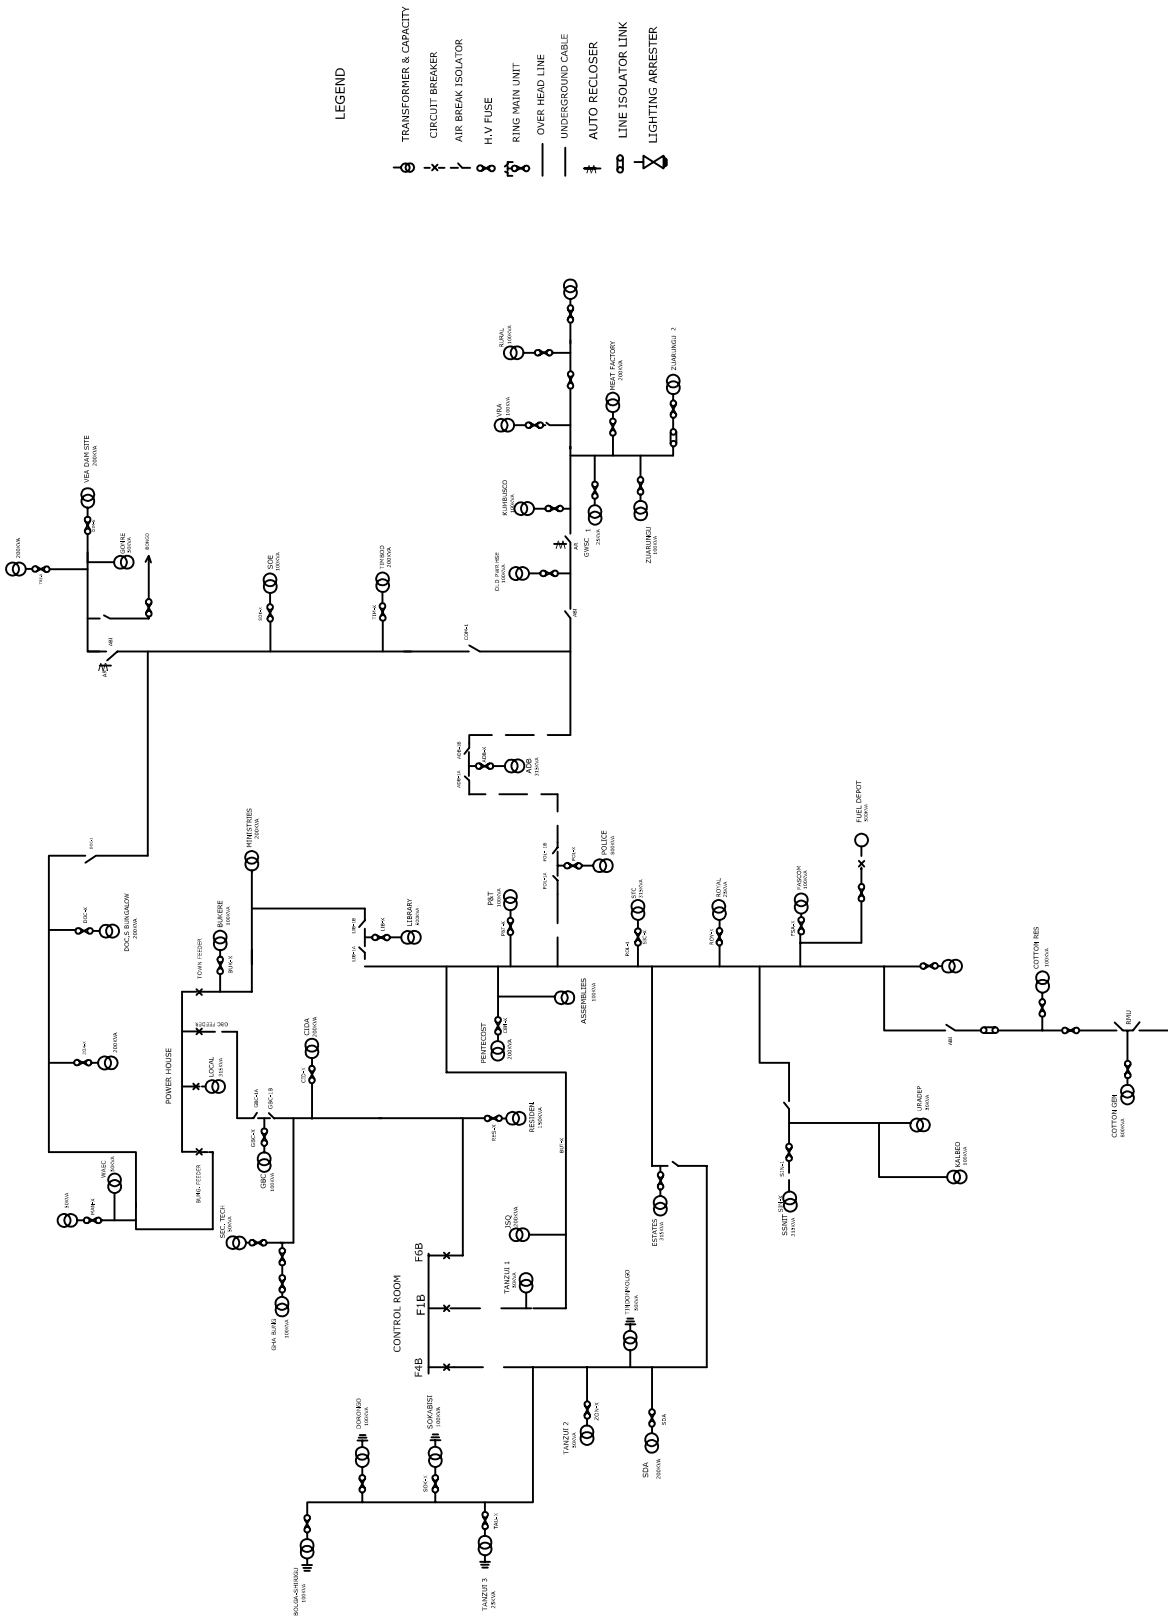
LEGEND

TRANSFORMER & CAPACITY
CIRCUIT BREAKER
AIR BREAK ISOLATOR
H.V FUSE
RING MAIN UNIT
OVER HEAD LINE
UNDERGROUND CABLE
AUTO RECLOSER
LINE ISOLATOR LINK
LIGHTING ARRESTER

VEA DAM SITE
GOWRIE
BONGO
SDE
TIMBISCO
RURAL
VRA
MEAT FACTORY
ZUARUNGU 2
KUMBUSCO
D.D PARI HSE
GWSC 1
ZUARUNGU
ADB
MINISTRIES
POLICE
FUEL DEPOT
DOC.S BUNGALOW
BUKERE
TOWN FEEDER
LIBRARY
P&T
STC
ROYAL
FANCOM
COTTON RES
ASSEMBLIES
PENTECOST
CIDA
POWER HOUSE
LOCAL
GBC
REGIDEN
URADEP
KALBEO
COTTON GIN
WASC
SEC. TECH
BUND. FEEDER
ESTATES
SSNIT
SSNIT STN
GHA BUNG
JSQ
TANZUI 1
CONTROL ROOM
F6B
F1B
F4B
TINDONMOLGO
TANZUI 2
SDA
DOKONGO
SOKABISI
BOLGA-SHERIGU
TANZUI 3
ABI
BMU